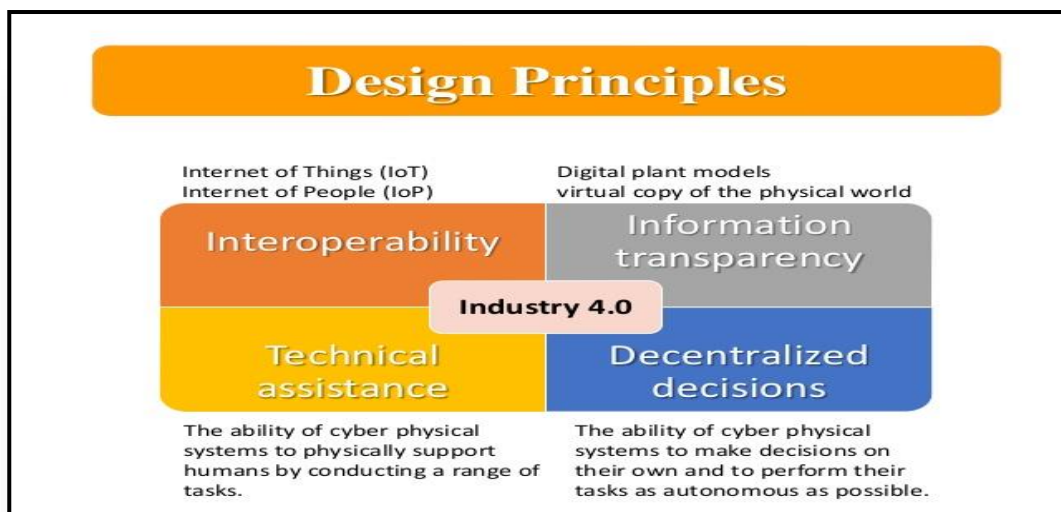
Design Principles

Internet of Things (IoT)
Internet of People (IoP)

Digital plant models
virtual copy of the physical world

Interoperability

Information transparency

Industry 4.0

Technical assistance

Decentralized decisions

The ability of cyber physical systems to physically support humans by conducting a range of tasks.

The ability of cyber physical systems to make decisions on their own and to perform their tasks as autonomous as possible.